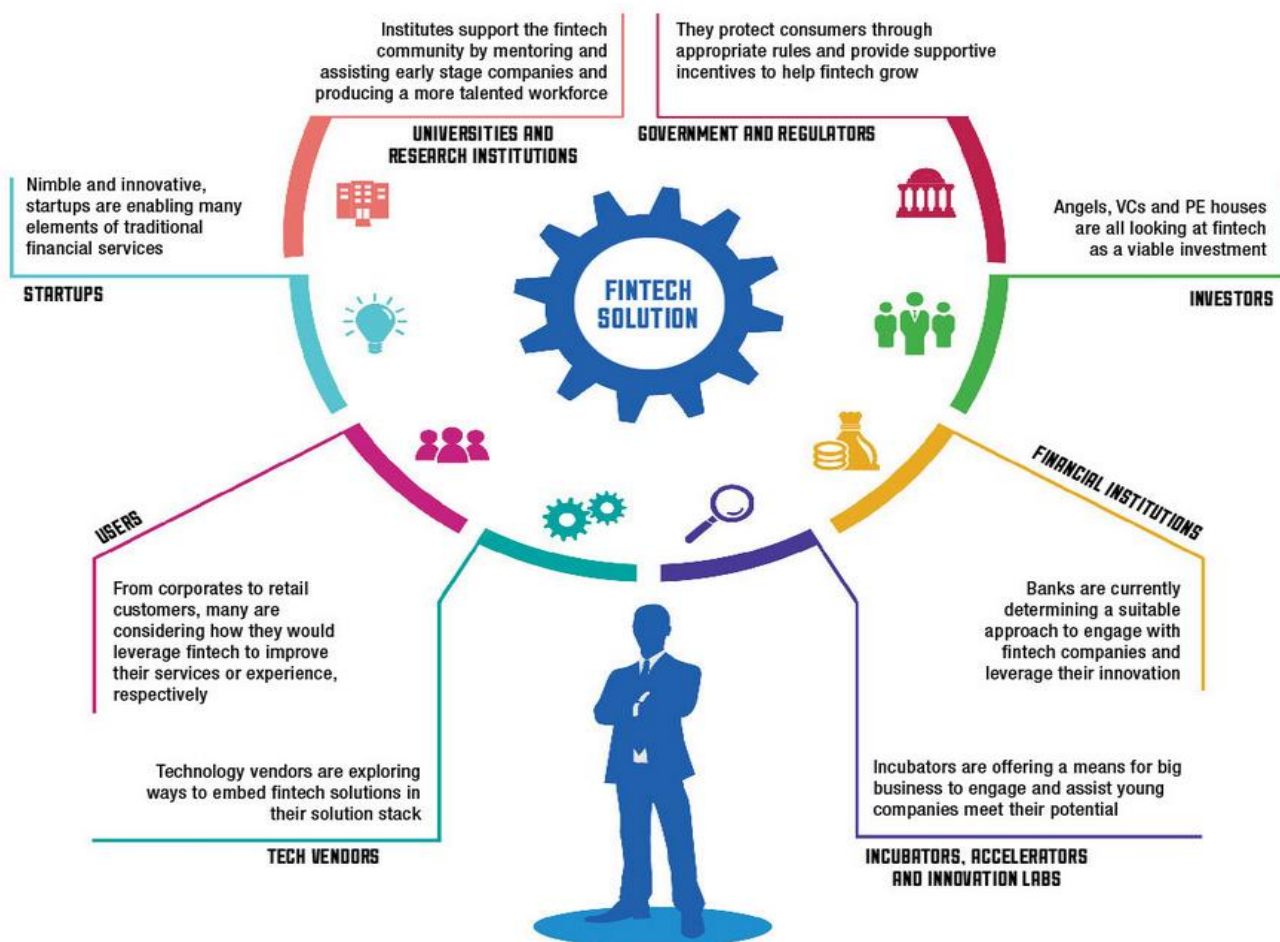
Institutes support the fintech community by mentoring and assisting early stage companies and producing a more talented workforce

UNIVERSITIES AND RESEARCH INSTITUTIONS

They protect consumers through appropriate rules and provide supportive incentives to help fintech grow

GOVERNMENT AND REGULATORS

Nimble and innovative, startups are enabling many elements of traditional financial services

STARTUPS

FINTECH SOLUTION

Angels, VCs and PE houses are all looking at fintech as a viable investment

INVESTORS

FINANCIAL INSTITUTIONS

Banks are currently determining a suitable approach to engage with fintech companies and leverage their innovation

USERS

From corporates to retail customers, many are considering how they would leverage fintech to improve their services or experience, respectively

Technology vendors are exploring ways to embed fintech solutions in their solution stack

TECH VENDORS

Incubators are offering a means for big business to engage and assist young companies meet their potential

INCUBATORS, ACCELERATORS AND INNOVATION LABS